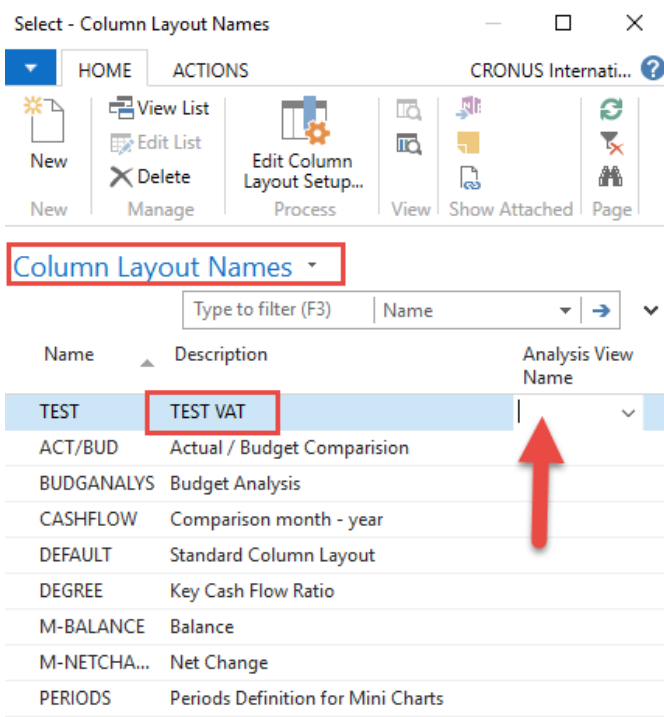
Select - Column Layout Names

HOME ACTIONS CRONUS Internati...

New
View List
Edit List
Delete
Edit Column Layout Setup...

New Manage Process View Show Attached Page

Column Layout Names

Type to filter (F3) Name

| Name | Description | Analysis View Name |
|---|---|---|
| TEST | TEST VAT | |
| ACT/BUD | Actual / Budget Comparision | |
| BUDGANALYS | Budget Analysis | |
| CASHFLOW | Comparison month - year | |
| DEFAULT | Standard Column Layout | |
| DEGREE | Key Cash Flow Ratio | |
| M-BALANCE | Balance | |
| M-NETCHA... | Net Change | |
| PERIODS | Periods Definition for Mini Charts | |